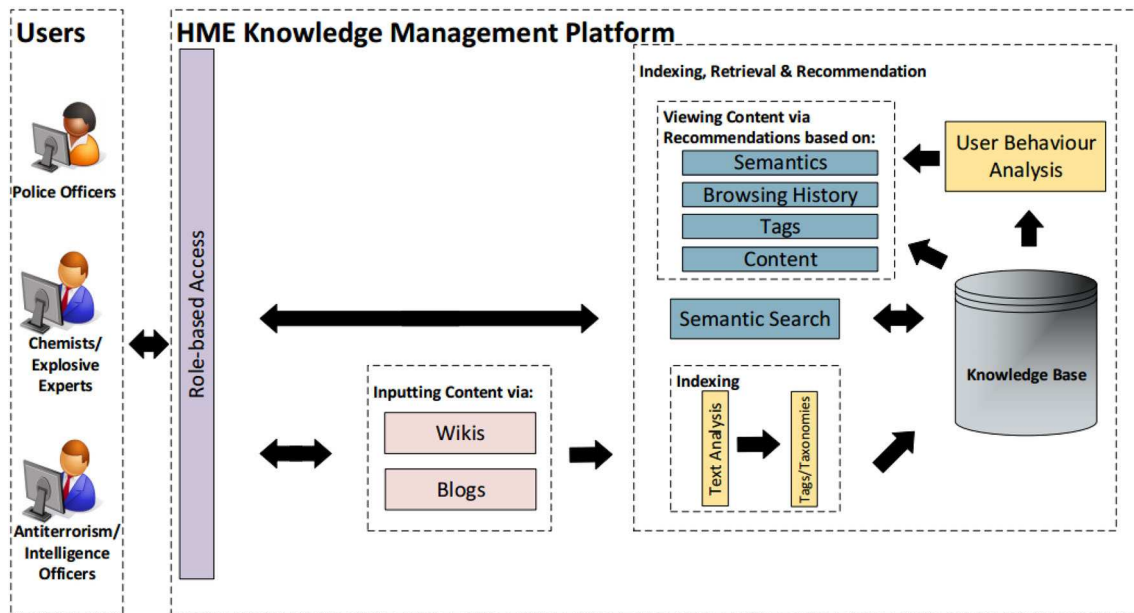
Users

Police Officers

Chemists/ Explosive Experts

Antiterrorism/ Intelligence Officers

HME Knowledge Management Platform

Role-based Access

Indexing, Retrieval & Recommendation

Viewing Content via Recommendations based on:

Semantics

Browsing History

Tags

Content

User Behaviour Analysis

Semantic Search

Knowledge Base

Inputting Content via:

Wikis

Blogs

Indexing

Text Analysis

Tags/Taxonomies